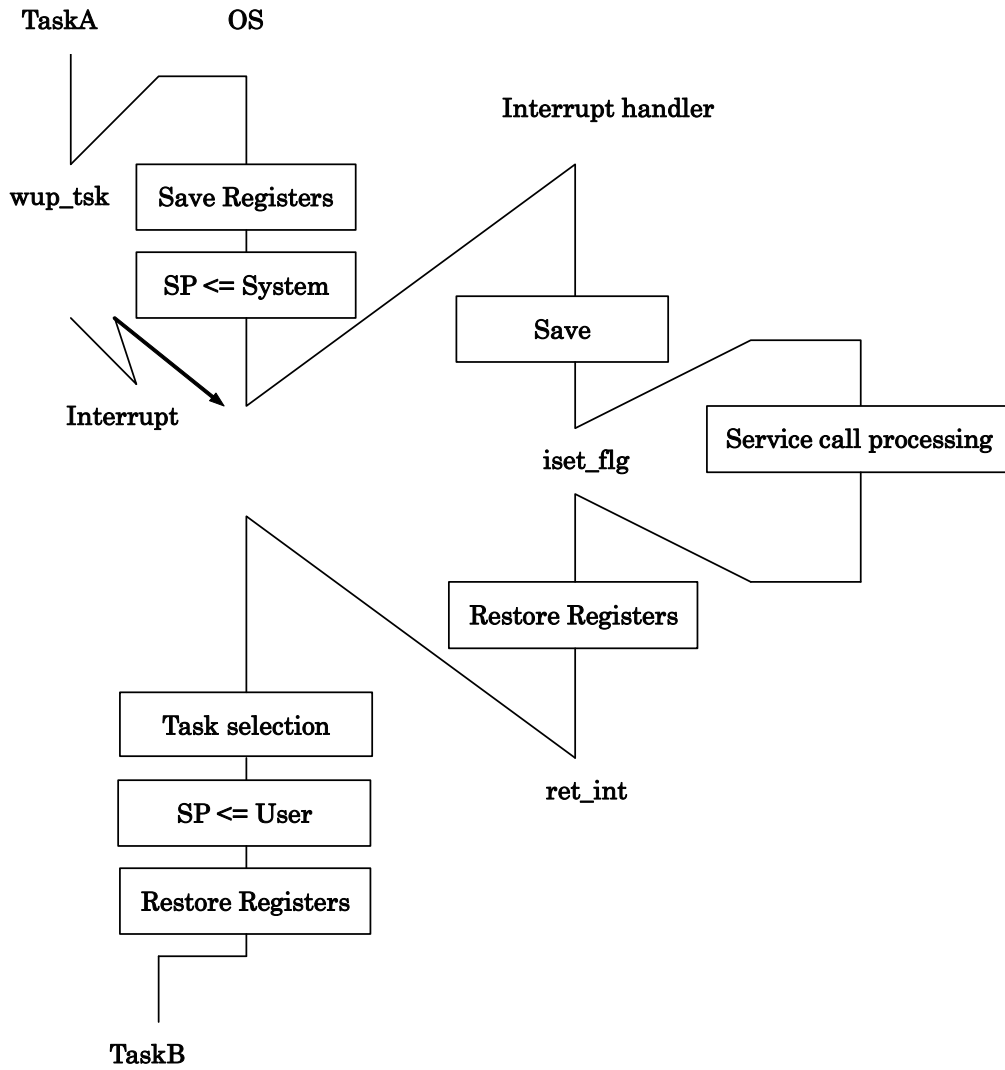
TaskA

OS

Interrupt handler

wup_tsk

Save Registers

SP <= System

Save

Interrupt

Service call processing

iset_flg

Restore Registers

Task selection

ret_int

SP <= User

Restore Registers

TaskB